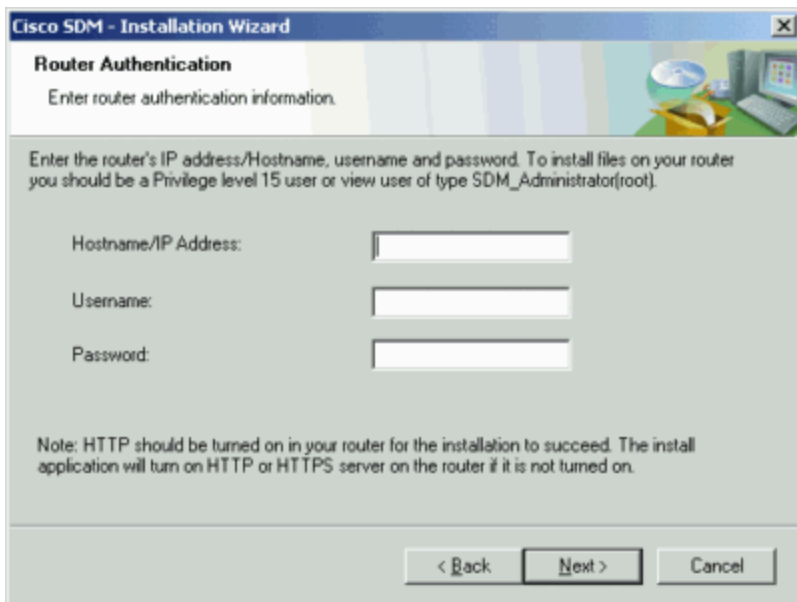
Cisco SDM - Installation Wizard

Router Authentication

Enter router authentication information.

Enter the router's IP address/Hostname, username and password. To install files on your router you should be a Privilege level 15 user or view user of type SDM_Administrator(root).

Hostname/IP Address:

Username:

Password:

Note: HTTP should be turned on in your router for the installation to succeed. The install application will turn on HTTP or HTTPS server on the router if it is not turned on.

< Back

Next >

Cancel